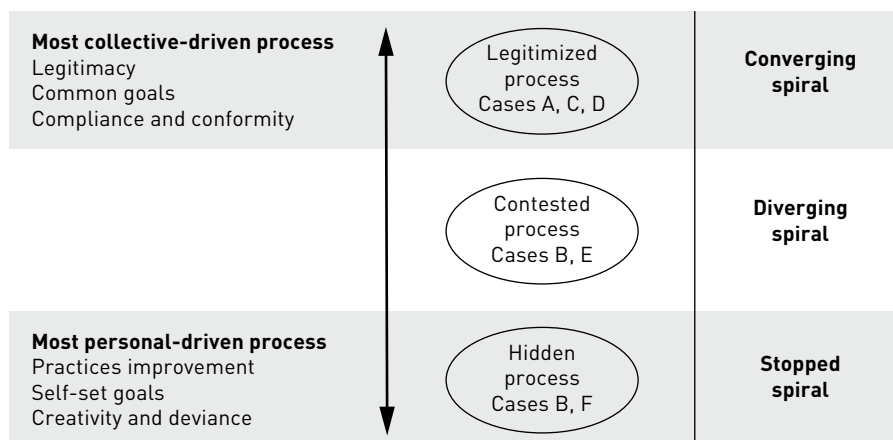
**Most collective-driven process**
Legitimacy
Common goals
Compliance and conformity

Legitimized process
Cases A, C, D

**Converging spiral**

Contested process
Cases B, E

**Diverging spiral**

**Most personal-driven process**
Practices improvement
Self-set goals
Creativity and deviance

Hidden process
Cases B, F

**Stopped spiral**